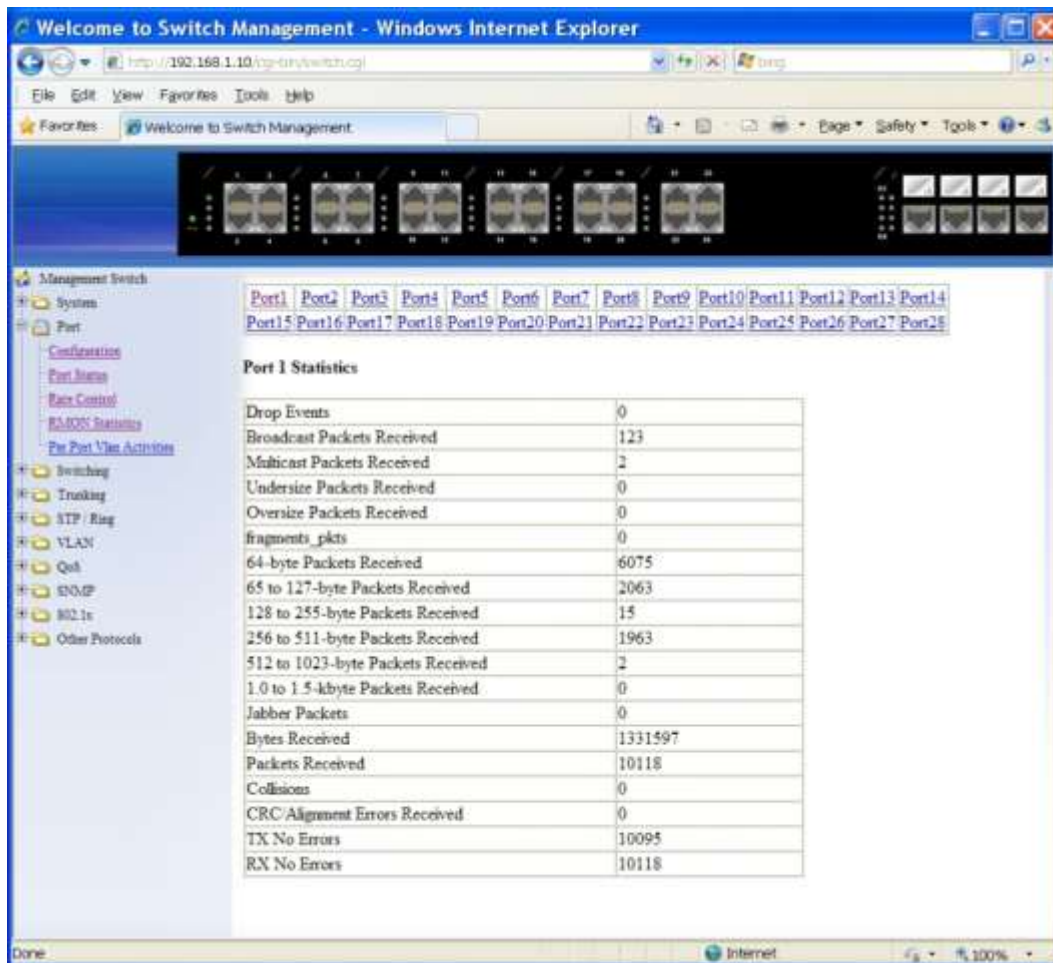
Welcome to Switch Management - Windows Internet Explorer

http://192.168.1.10/cgi-bin/switch.cgi

Bing

File Edit View Favorites Tools Help

Favorites Welcome to Switch Management

Page ▾ Safety ▾ Tools ▾

Management Switch
System
Port
Configuration
Port Status
Rate Control
RMON Statistics
Per Port Vlan Activities
Switching
Trunking
STP / Ring
VLAN
QoS
SNMP
802.1x
Other Protocols

| Port1 | Port2 | Port3 | Port4 | Port5 | Port6 | Port7 | Port8 | Port9 | Port10 | Port11 | Port12 | Port13 | Port14 |
|---|---|---|---|---|---|---|---|---|---|---|---|---|---|
| Port15 | Port16 | Port17 | Port18 | Port19 | Port20 | Port21 | Port22 | Port23 | Port24 | Port25 | Port26 | Port27 | Port28 |

Port 1 Statistics

| Drop Events | 0 |
|---|---|
| Broadcast Packets Received | 123 |
| Multicast Packets Received | 2 |
| Undersize Packets Received | 0 |
| Oversize Packets Received | 0 |
| fragments_pkts | 0 |
| 64-byte Packets Received | 6075 |
| 65 to 127-byte Packets Received | 2063 |
| 128 to 255-byte Packets Received | 15 |
| 256 to 511-byte Packets Received | 1963 |
| 512 to 1023-byte Packets Received | 2 |
| 1.0 to 1.5-kbyte Packets Received | 0 |
| Jabber Packets | 0 |
| Bytes Received | 1331597 |
| Packets Received | 10118 |
| Collisions | 0 |
| CRC/Alignment Errors Received | 0 |
| TX No Errors | 10095 |
| RX No Errors | 10118 |

Done Internet 100%